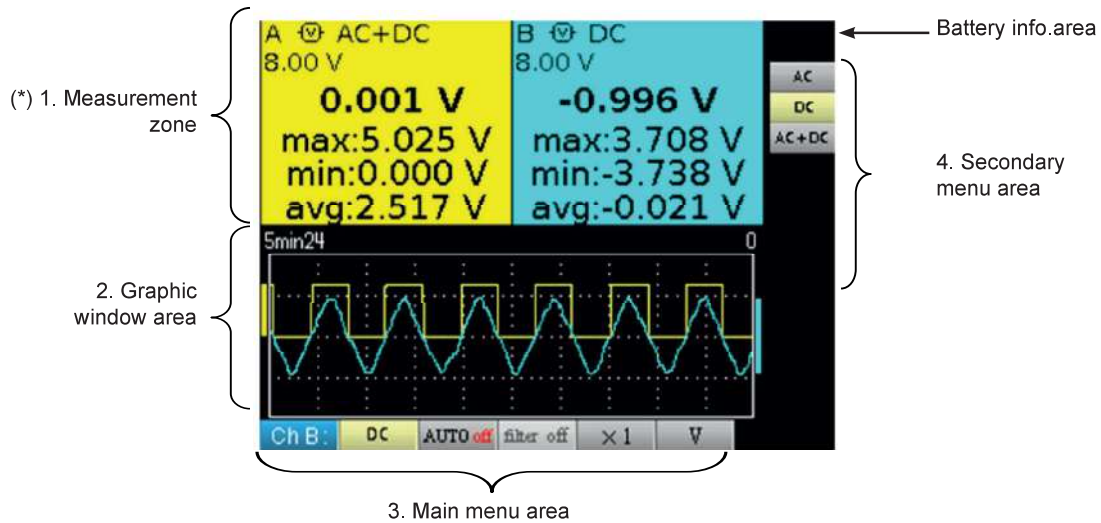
(*) 1. Measurement zone

A AC+DC
8.00 V
0.001 V
max:5.025 V
min:0.000 V
avg:2.517 V

B DC
8.00 V
-0.996 V
max:3.708 V
min:-3.738 V
avg:-0.021 V

Battery info.area

AC
DC
AC+DC

4. Secondary menu area

5min24
0

2. Graphic window area

Ch B: | DC | AUTO off | filter off | ×1 | V

3. Main menu area